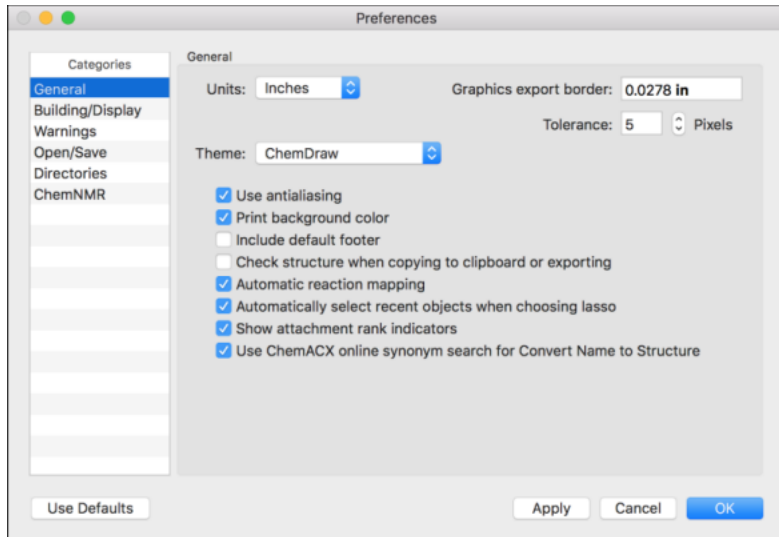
Preferences

Categories
General
Building/Display
Warnings
Open/Save
Directories
ChemNMR

General

Units: Inches

Graphics export border: 0.0278 in

Tolerance: 5 Pixels

Theme: ChemDraw

Use antialiasing
Print background color
Include default footer
Check structure when copying to clipboard or exporting
Automatic reaction mapping
Automatically select recent objects when choosing lasso
Show attachment rank indicators
Use ChemACX online synonym search for Convert Name to Structure

Use Defaults

Apply Cancel OK